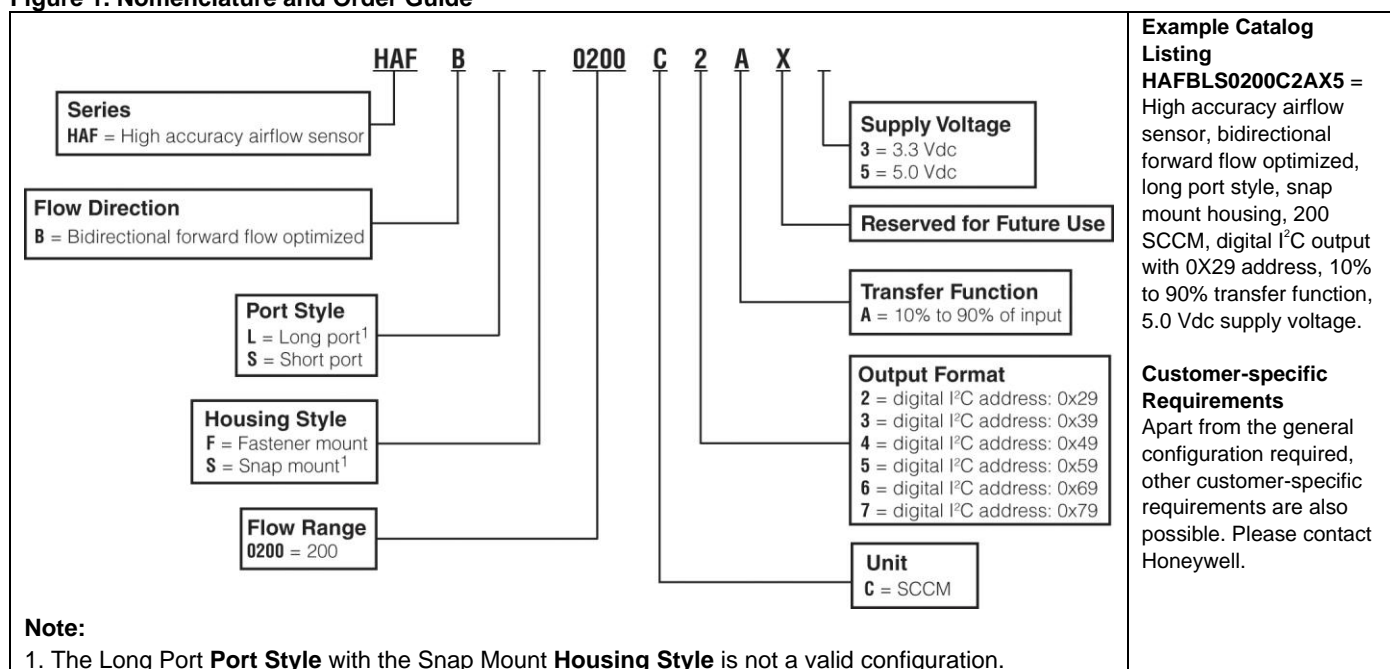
Figure 1. Nomenclature and Order Guide

HAF B _ _ 0200 C 2 A X _

Series
HAF = High accuracy airflow sensor

Flow Direction
B = Bidirectional forward flow optimized

Port Style
L = Long port$^1$
S = Short port

Housing Style
F = Fastener mount
S = Snap mount$^1$

Flow Range
0200 = 200

Supply Voltage
3 = 3.3 Vdc
5 = 5.0 Vdc

Reserved for Future Use

Transfer Function
A = 10% to 90% of input

Output Format
2 = digital I$^2$C address: 0x29
3 = digital I$^2$C address: 0x39
4 = digital I$^2$C address: 0x49
5 = digital I$^2$C address: 0x59
6 = digital I$^2$C address: 0x69
7 = digital I$^2$C address: 0x79

Unit
C = SCCM

Note:
1. The Long Port Port Style with the Snap Mount Housing Style is not a valid configuration.

Example Catalog Listing
HAFBLS0200C2AX5 = High accuracy airflow sensor, bidirectional forward flow optimized, long port style, snap mount housing, 200 SCCM, digital I$^2$C output with 0X29 address, 10% to 90% transfer function, 5.0 Vdc supply voltage.

Customer-specific Requirements
Apart from the general configuration required, other customer-specific requirements are also possible. Please contact Honeywell.